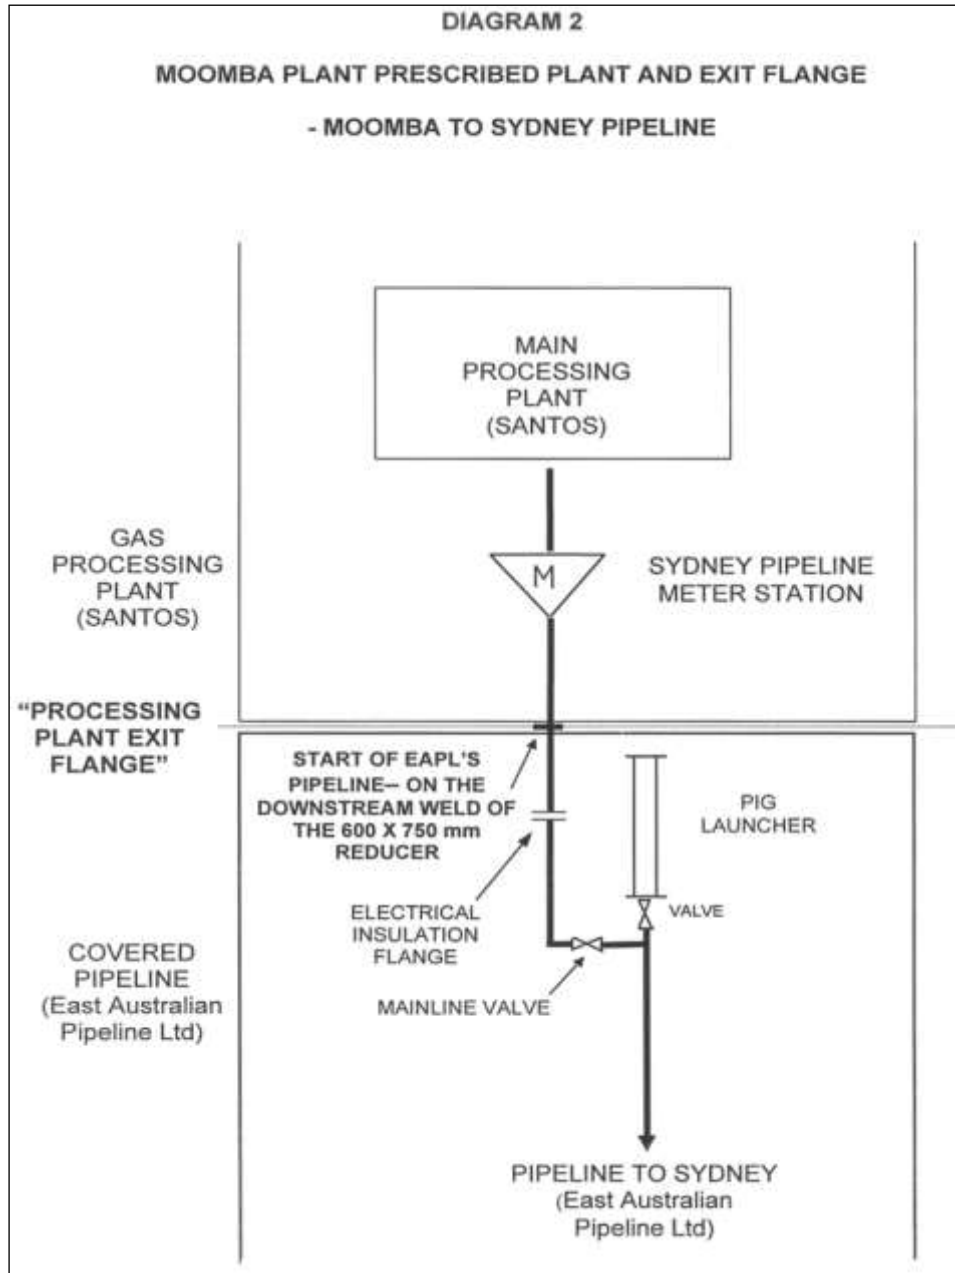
DIAGRAM 2

MOOMBA PLANT PRESCRIBED PLANT AND EXIT FLANGE

- MOOMBA TO SYDNEY PIPELINE

MAIN PROCESSING PLANT (SANTOS)

GAS PROCESSING PLANT (SANTOS)

M

SYDNEY PIPELINE METER STATION

"PROCESSING PLANT EXIT FLANGE"

START OF EAPL'S PIPELINE– ON THE DOWNSTREAM WELD OF THE 600 X 750 mm REDUCER

PIG LAUNCHER

ELECTRICAL INSULATION FLANGE

VALVE

COVERED PIPELINE (East Australian Pipeline Ltd)

MAINLINE VALVE

PIPELINE TO SYDNEY (East Australian Pipeline Ltd)